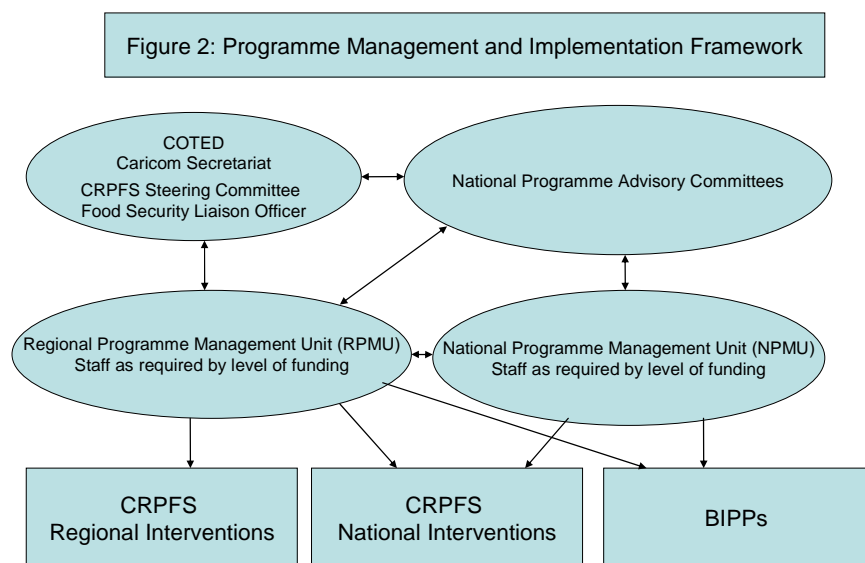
Figure 2: Programme Management and Implementation Framework

COTED
Caricom Secretariat
CRPFS Steering Committee
Food Security Liaison Officer

National Programme Advisory Committees

Regional Programme Management Unit (RPMU)
Staff as required by level of funding

National Programme Management Unit (NPMU)
Staff as required by level of funding

CRPFS
Regional Interventions

CRPFS
National Interventions

BIPPs